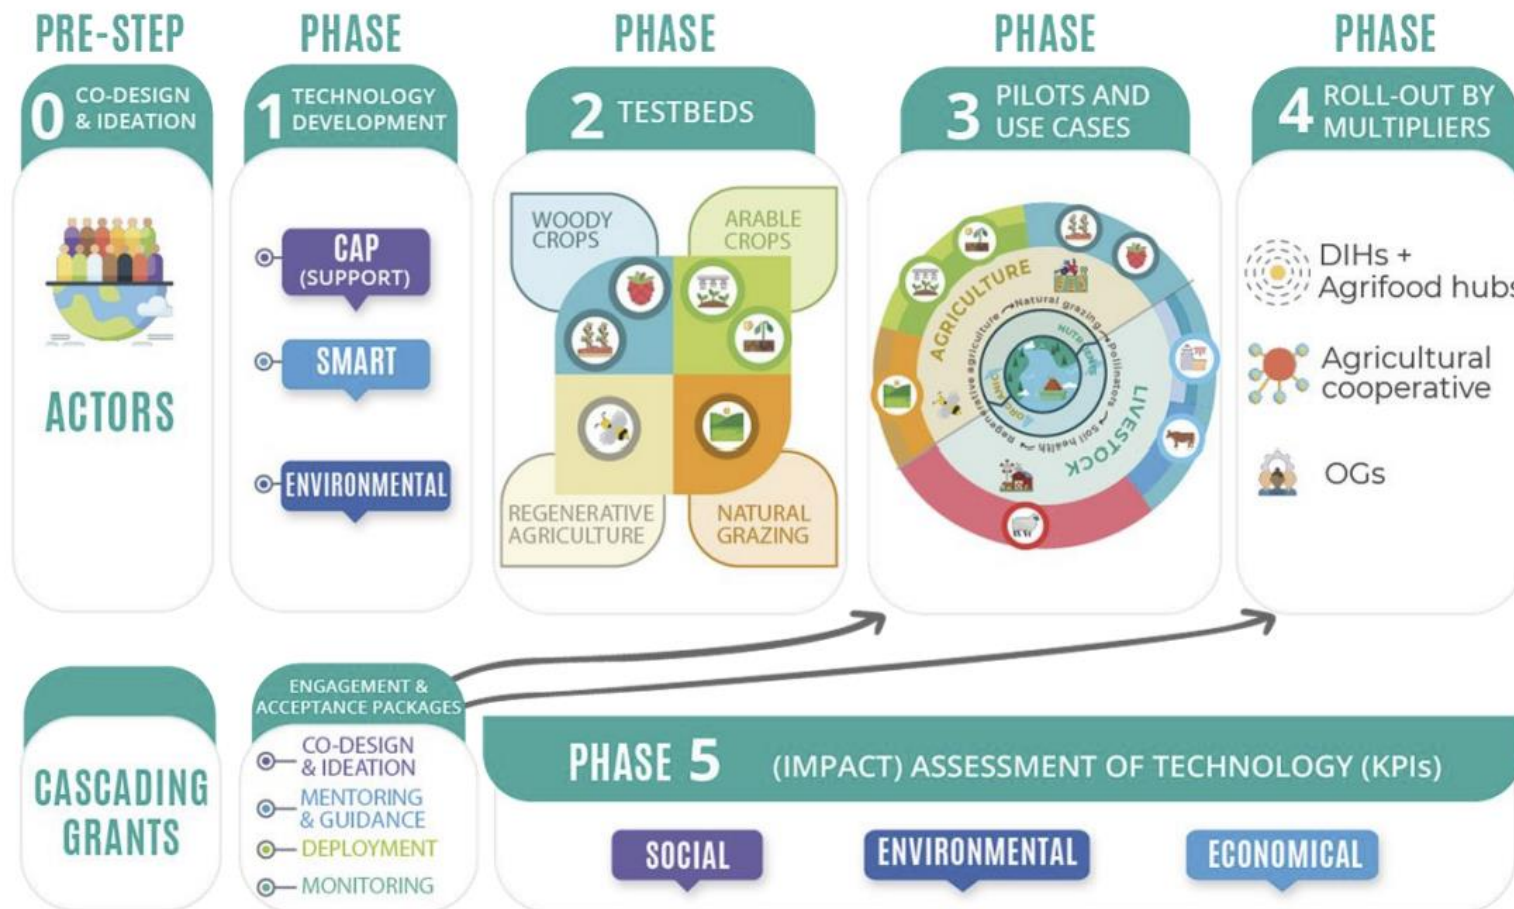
PRE-STEP
0 CO-DESIGN & IDEATION
ACTORS

PHASE
1 TECHNOLOGY DEVELOPMENT
CAP (SUPPORT)
SMART
ENVIRONMENTAL

PHASE
2 TESTBEDS
WOODY CROPS
ARABLE CROPS
REGENERATIVE AGRICULTURE
NATURAL GRAZING

PHASE
3 PILOTS AND USE CASES
AGRICULTURE
LIVESTOCK
Natural grazing
Pollinators
Soil health
Regenerative agriculture
NUTRIENTS

PHASE
4 ROLL-OUT BY MULTIPLIERS
DIHs + Agrifood hubs
Agricultural cooperative
OGs

CASCADING GRANTS

ENGAGEMENT & ACCEPTANCE PACKAGES
CO-DESIGN & IDEATION
MENTORING & GUIDANCE
DEPLOYMENT
MONITORING

PHASE 5 (IMPACT) ASSESSMENT OF TECHNOLOGY (KPIs)
SOCIAL
ENVIRONMENTAL
ECONOMICAL